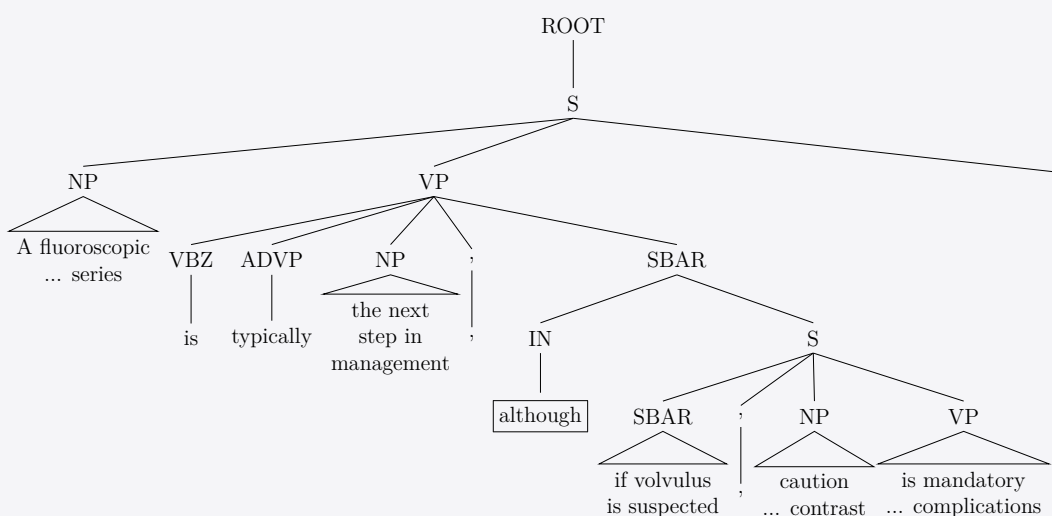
ROOT

S

NP

A fluoroscopic ... series

VP

VBZ

is

ADVP

typically

NP

the next step in management

,

,

SBAR

IN

although

S

SBAR

if volvulus is suspected

,

,

NP

caution ... contrast

VP

is mandatory ... complications